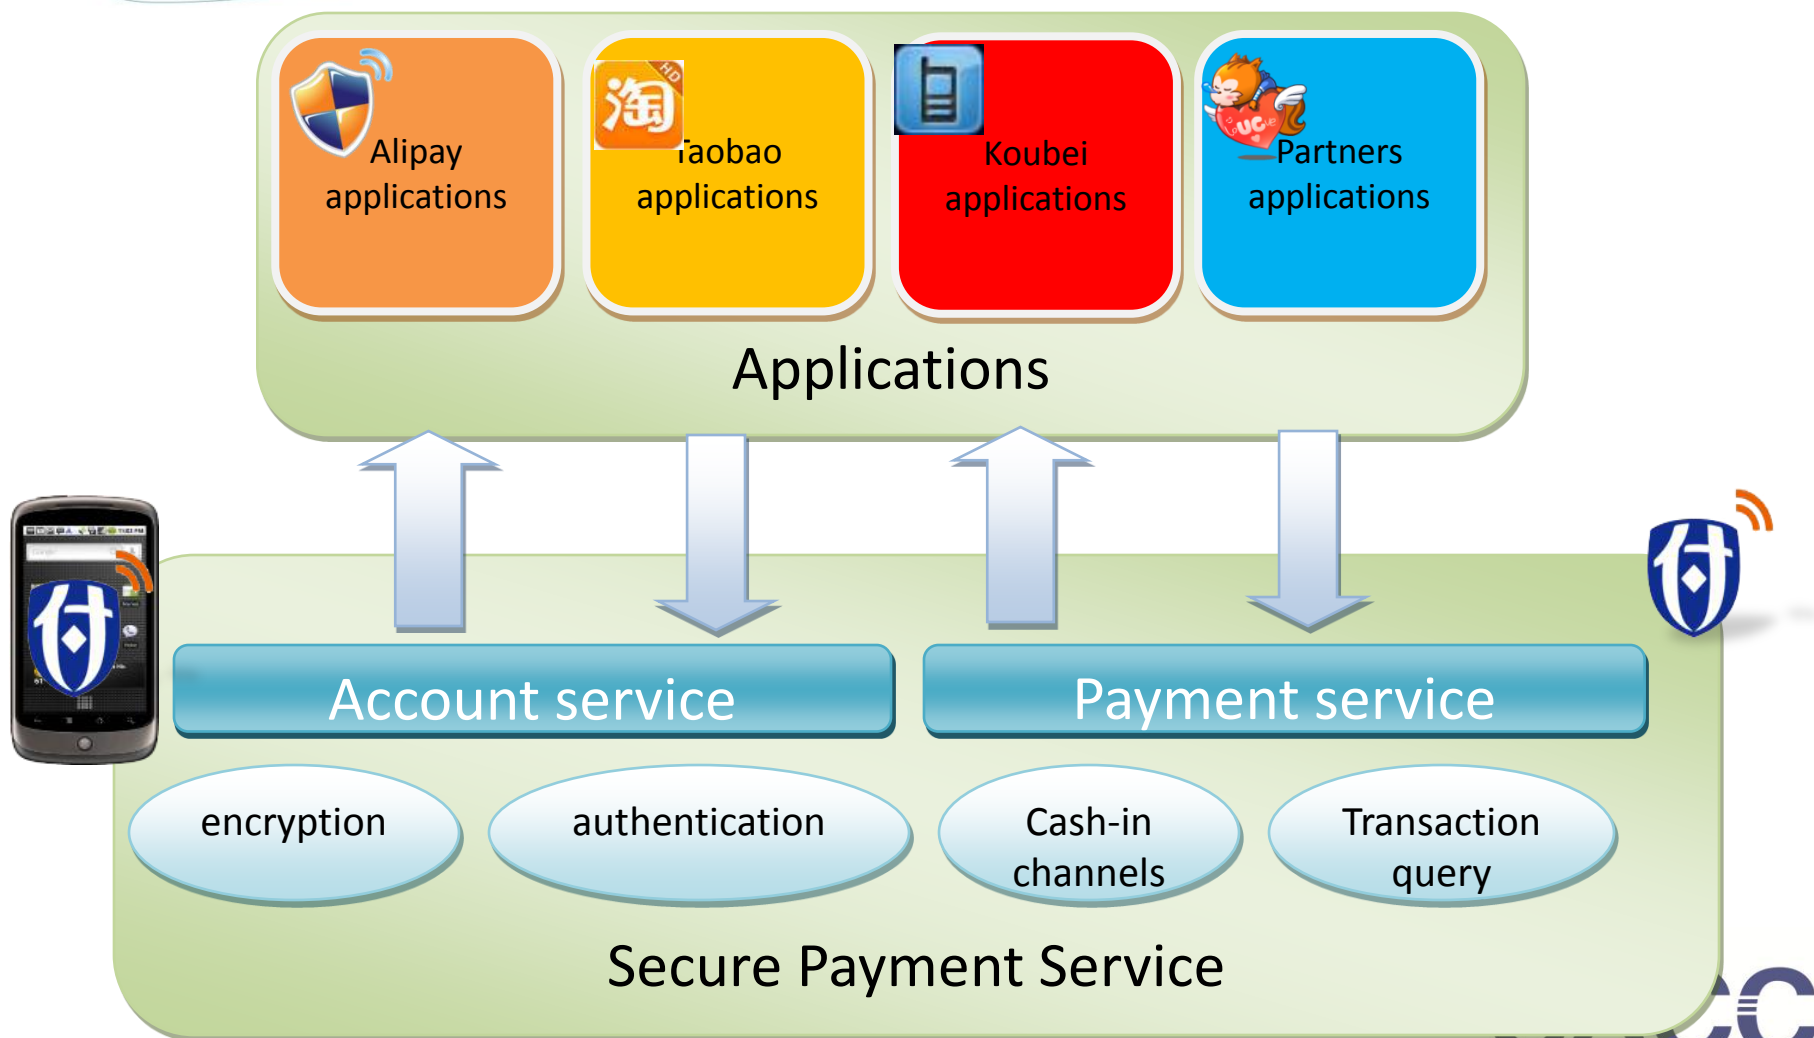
Alipay applications

淘 HD

Taobao applications

Koubei applications

UC

Partners applications

Applications

付

Account service

Payment service

encryption

authentication

Cash-in channels

Transaction query

Secure Payment Service